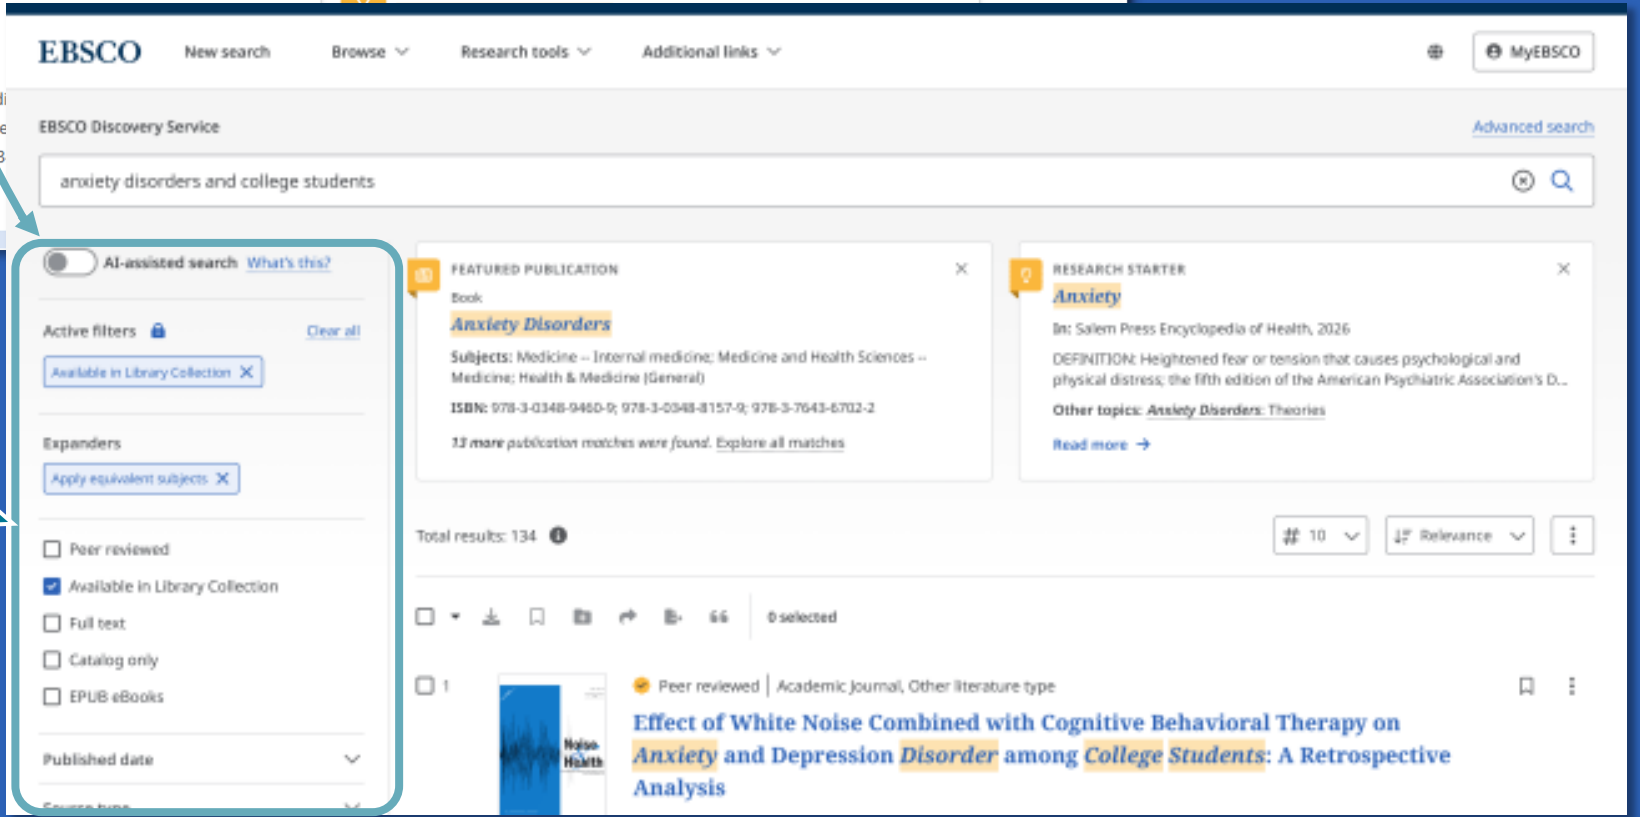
EBSCO New search Browse Research tools Additional links MyEBSCO

EBSCO Discovery Service

Advanced search

anxiety disorders and college students

AI-assisted search What's this?

Active filters Clear all

Available in Library Collection

Expanders

Apply equivalent subjects

Peer reviewed

Available in Library Collection

Full text

Catalog only

EPUB eBooks

Published date

FEATURED PUBLICATION

Book

Anxiety Disorders

Subjects: Medicine -- Internal medicine; Medicine and Health Sciences -- Medicine; Health & Medicine (General)

ISBN: 978-3-0348-9460-9; 978-3-0348-8157-9; 978-3-7643-6702-2

13 more publication matches were found. Explore all matches

RESEARCH STARTER

Anxiety

In: Salem Press Encyclopedia of Health, 2026

DEFINITION: Heightened fear or tension that causes psychological and physical distress; the fifth edition of the American Psychiatric Association's D...

Other topics: Anxiety Disorders: Theories

Read more

Total results: 134

10

Relevance

0 selected

1

Peer reviewed | Academic Journal, Other literature type

Effect of White Noise Combined with Cognitive Behavioral Therapy on Anxiety and Depression Disorder among College Students: A Retrospective Analysis

Noise Health